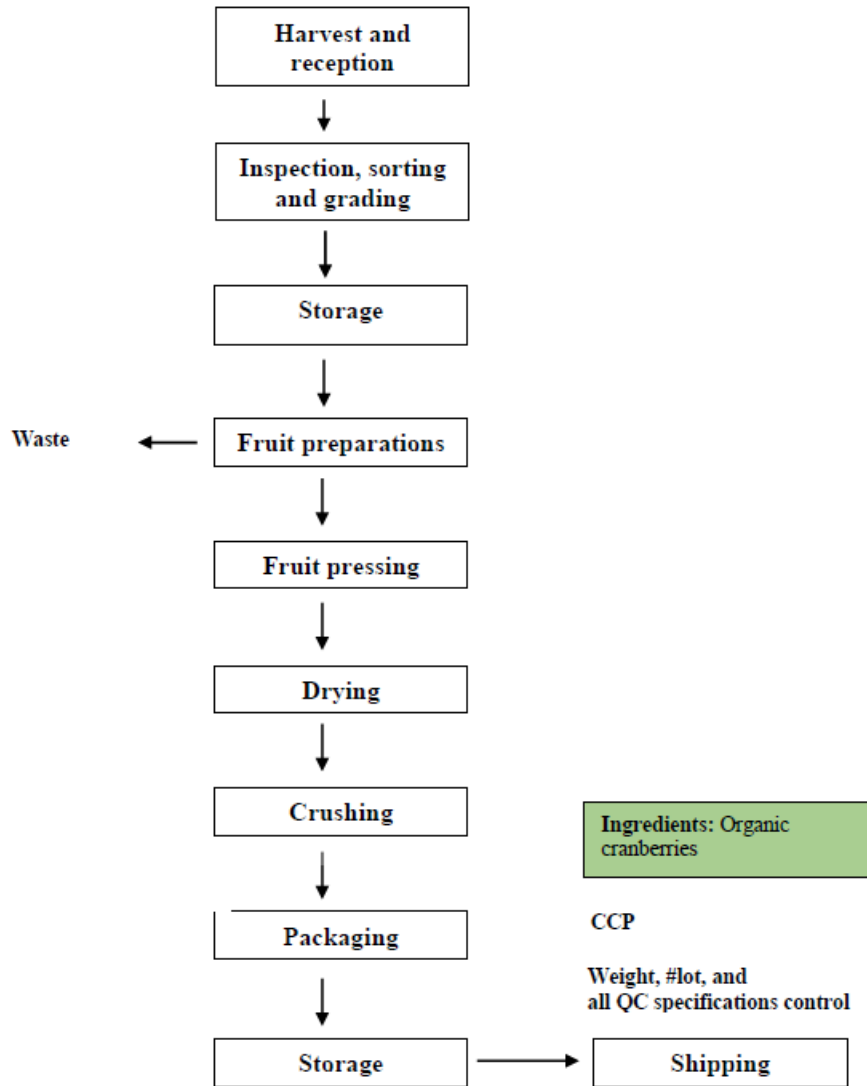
Harvest and reception

Inspection, sorting and grading

Storage

Waste

Fruit preparations

Fruit pressing

Drying

Crushing

Ingredients: Organic cranberries

Packaging

CCP

Weight, #lot, and all QC specifications control

Storage

Shipping